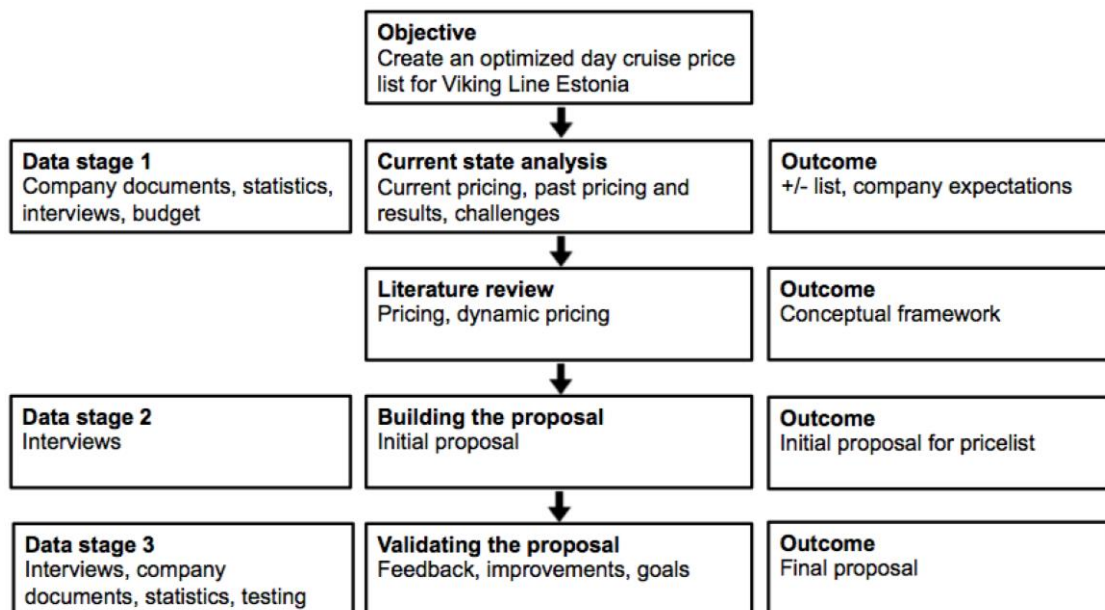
**Objective**
Create an optimized day cruise price list for Viking Line Estonia

**Data stage 1**
Company documents, statistics, interviews, budget

**Current state analysis**
Current pricing, past pricing and results, challenges

**Outcome**
+/- list, company expectations

**Literature review**
Pricing, dynamic pricing

**Outcome**
Conceptual framework

**Data stage 2**
Interviews

**Building the proposal**
Initial proposal

**Outcome**
Initial proposal for pricelist

**Data stage 3**
Interviews, company documents, statistics, testing

**Validating the proposal**
Feedback, improvements, goals

**Outcome**
Final proposal